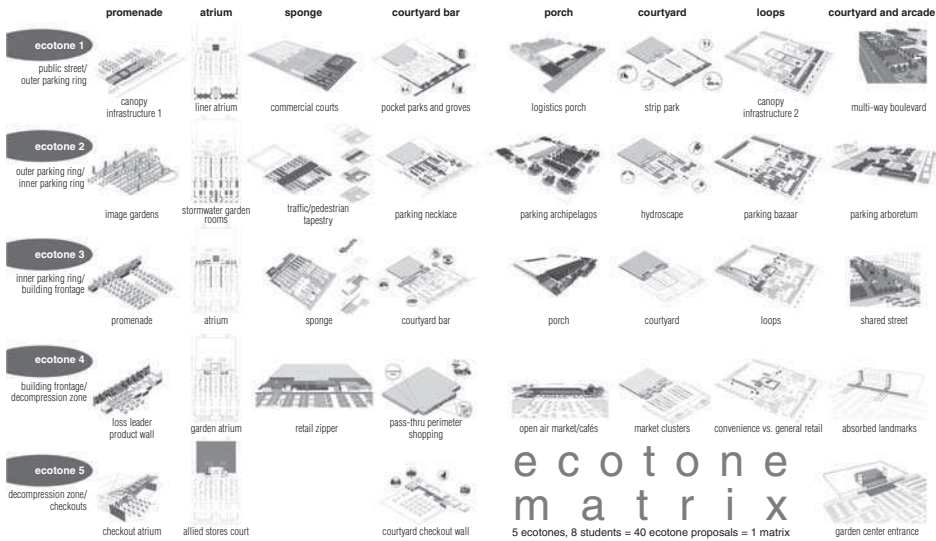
promenade atrium sponge courtyard bar porch courtyard loops courtyard and arcade

ecotone 1
public street/ outer parking ring

canopy infrastructure 1
liner atrium
commercial courts
pocket parks and groves
logistics porch
strip park
canopy infrastructure 2
multi-way boulevard

ecotone 2
outer parking ring/ inner parking ring

image gardens
stormwater garden rooms
traffic/pedestrian tapestry
parking necklace
parking archipelagos
hydroscape
parking bazaar
parking arboretum

ecotone 3
inner parking ring/ building frontage

promenade
atrium
sponge
courtyard bar
porch
courtyard
loops
shared street

ecotone 4
building frontage/ decompression zone

loss leader product wall
garden atrium
retail zipper
pass-thru perimeter shopping
open air market/cafés
market clusters
convenience vs. general retail
absorbed landmarks

ecotone 5
decompression zone/ checkouts

checkout atrium
allied stores court
courtyard checkout wall

e c o t o n e
m a t r i x
5 ecotones, 8 students = 40 ecotone proposals = 1 matrix

garden center entrance